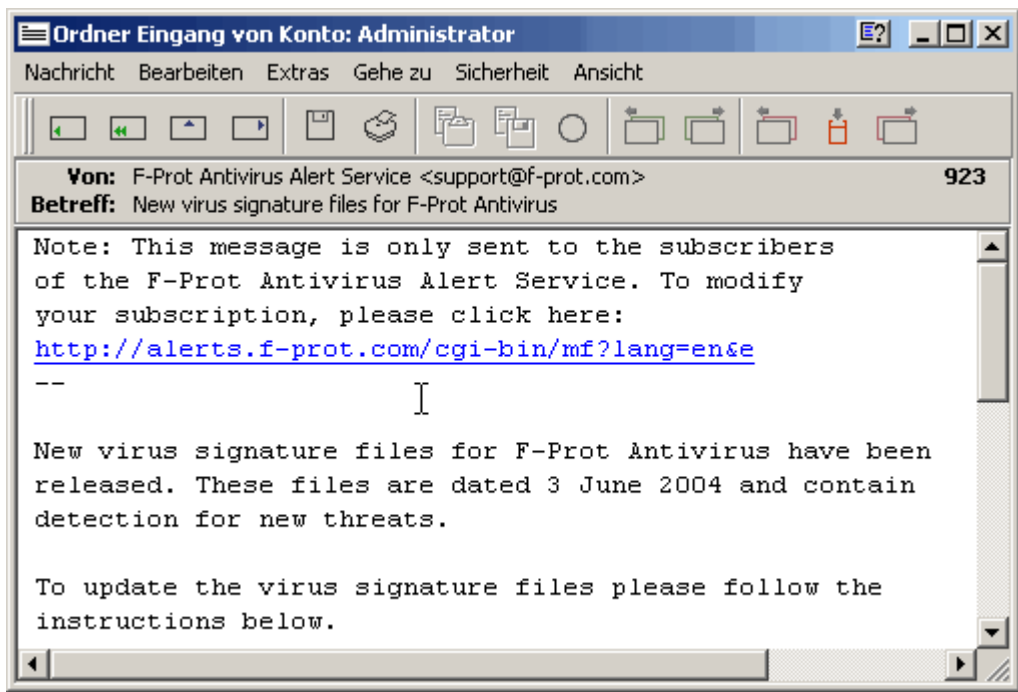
Ordner Eingang von Konto: Administrator

Nachricht Bearbeiten Extras Gehe zu Sicherheit Ansicht

Von: F-Prot Antivirus Alert Service <support@f-prot.com> 923
Betreff: New virus signature files for F-Prot Antivirus

Note: This message is only sent to the subscribers of the F-Prot Antivirus Alert Service. To modify your subscription, please click here:
http://alerts.f-prot.com/cgi-bin/mf?lang=en&e
--

New virus signature files for F-Prot Antivirus have been released. These files are dated 3 June 2004 and contain detection for new threats.

To update the virus signature files please follow the instructions below.